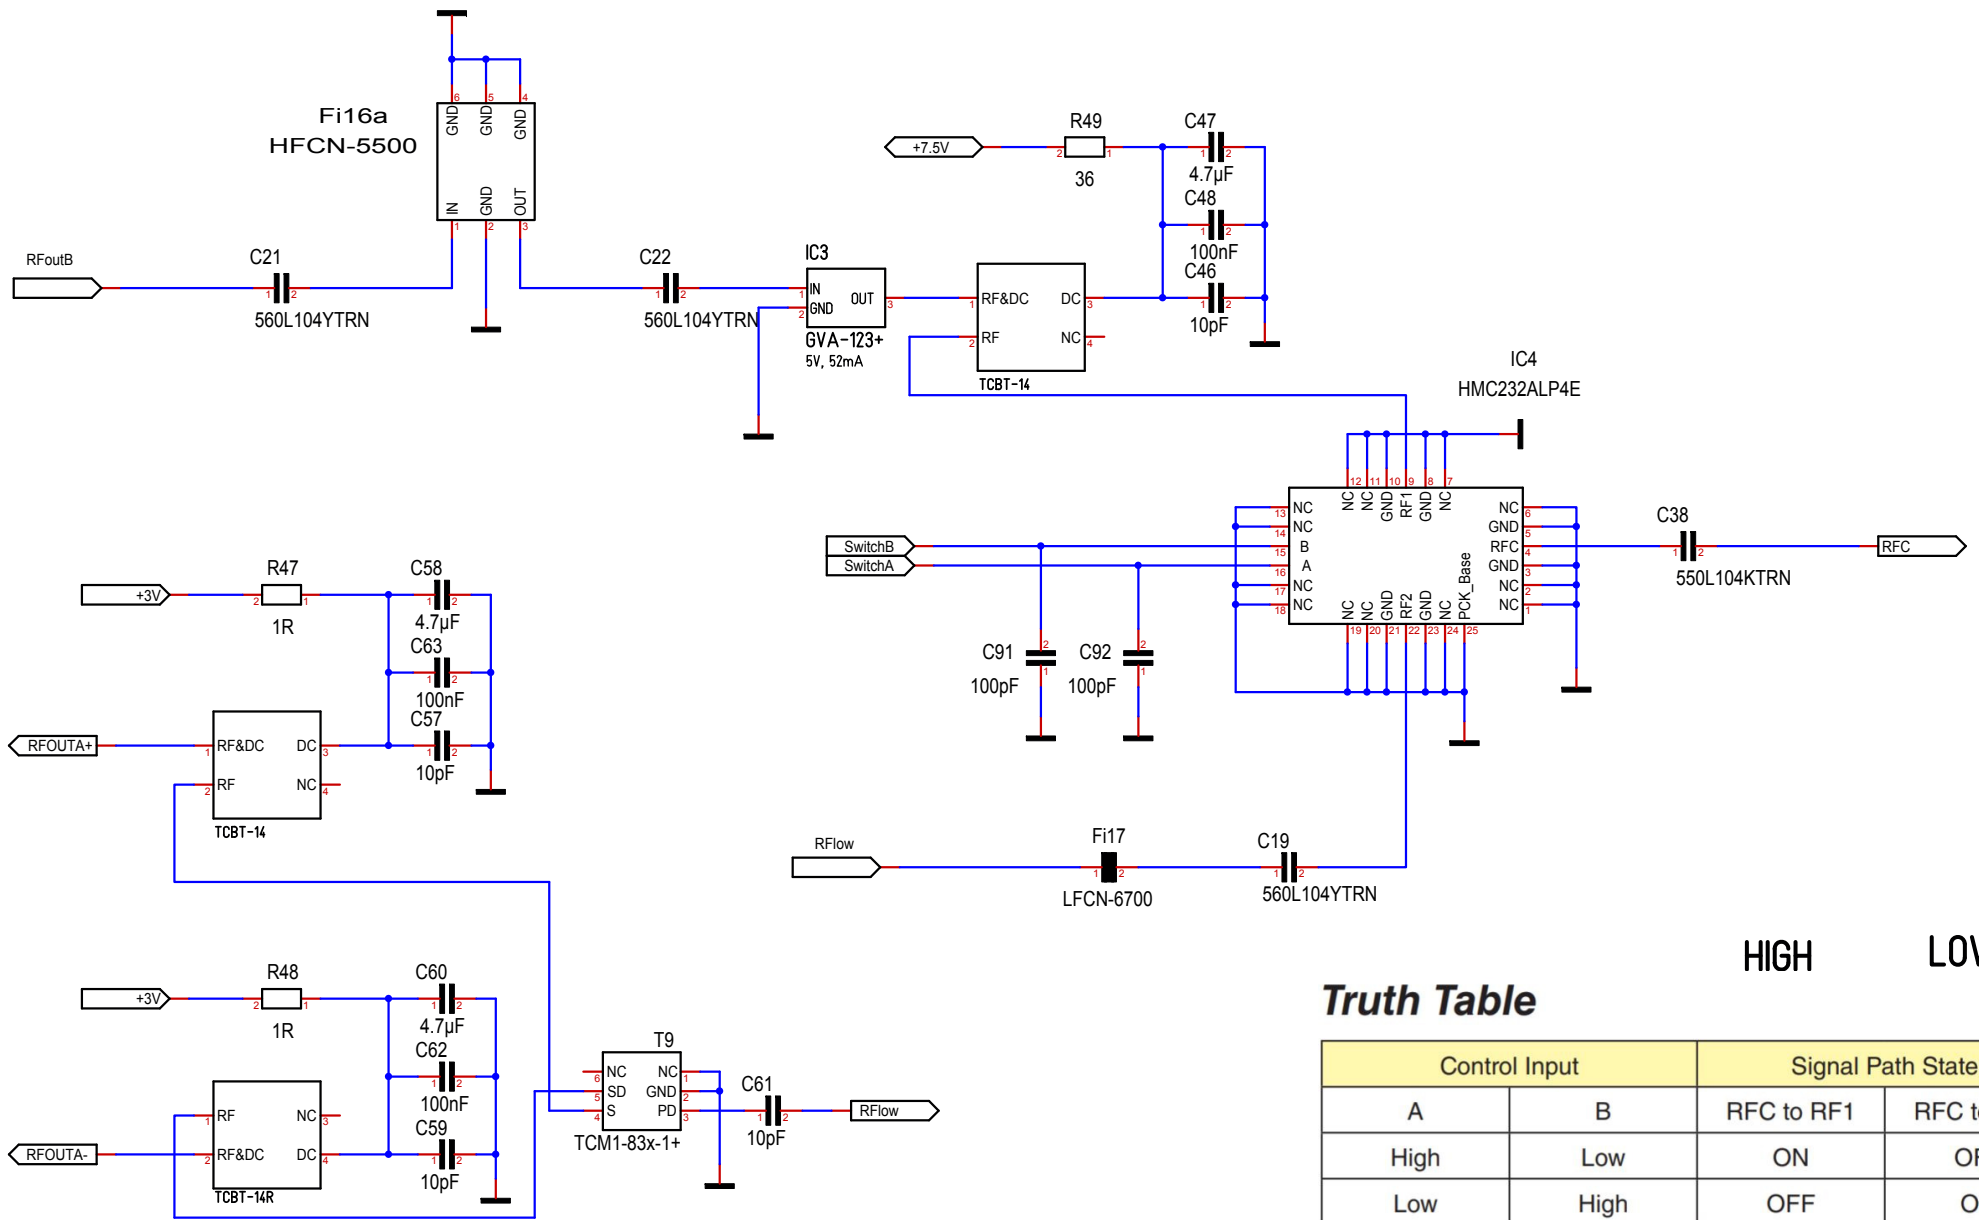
Fi16a
HFCN-5500

GND GND GND
IN GND OUT

RFoutB
C21
560L104YTRN

C22
560L104YTRN

IC3
IN
GND
OUT
GVA-123+
5V, 52mA

+7.5V
R49
36
C47
4.7µF
C48
100nF
C46
10pF

RF&DC
DC
RF
NC
TCBT-14

IC4
HMC232ALP4E

NC NC GND RF1 GND NC
NC
NC
B
A
NC
NC
NC
GND
RFC
GND
NC
NC
NC NC GND RF2 GND NC PCK_Base

SwitchB
SwitchA

C91
100pF
C92
100pF

C38
550L104KTRN
RFC

+3V
R47
1R
C58
4.7µF
C63
100nF
C57
10pF

RFOUTA+
RF&DC
DC
RF
NC
TCBT-14

RFlow
Fi17
LFCN-6700
C19
560L104YTRN

+3V
R48
1R
C60
4.7µF
C62
100nF
C59
10pF

RF
NC
RF&DC
DC
RFOUTA-
TCBT-14R

T9
NC
SD
S
NC
GND
PD
TCM1-83x-1+

C61
10pF
RFlow

HIGH
LOV

Truth Table

| Control Input | | Signal Path State | |
|---|---|---|---|
| A | B | RFC to RF1 | RFC t |
| High | Low | ON | OI |
| Low | High | OFF | O |